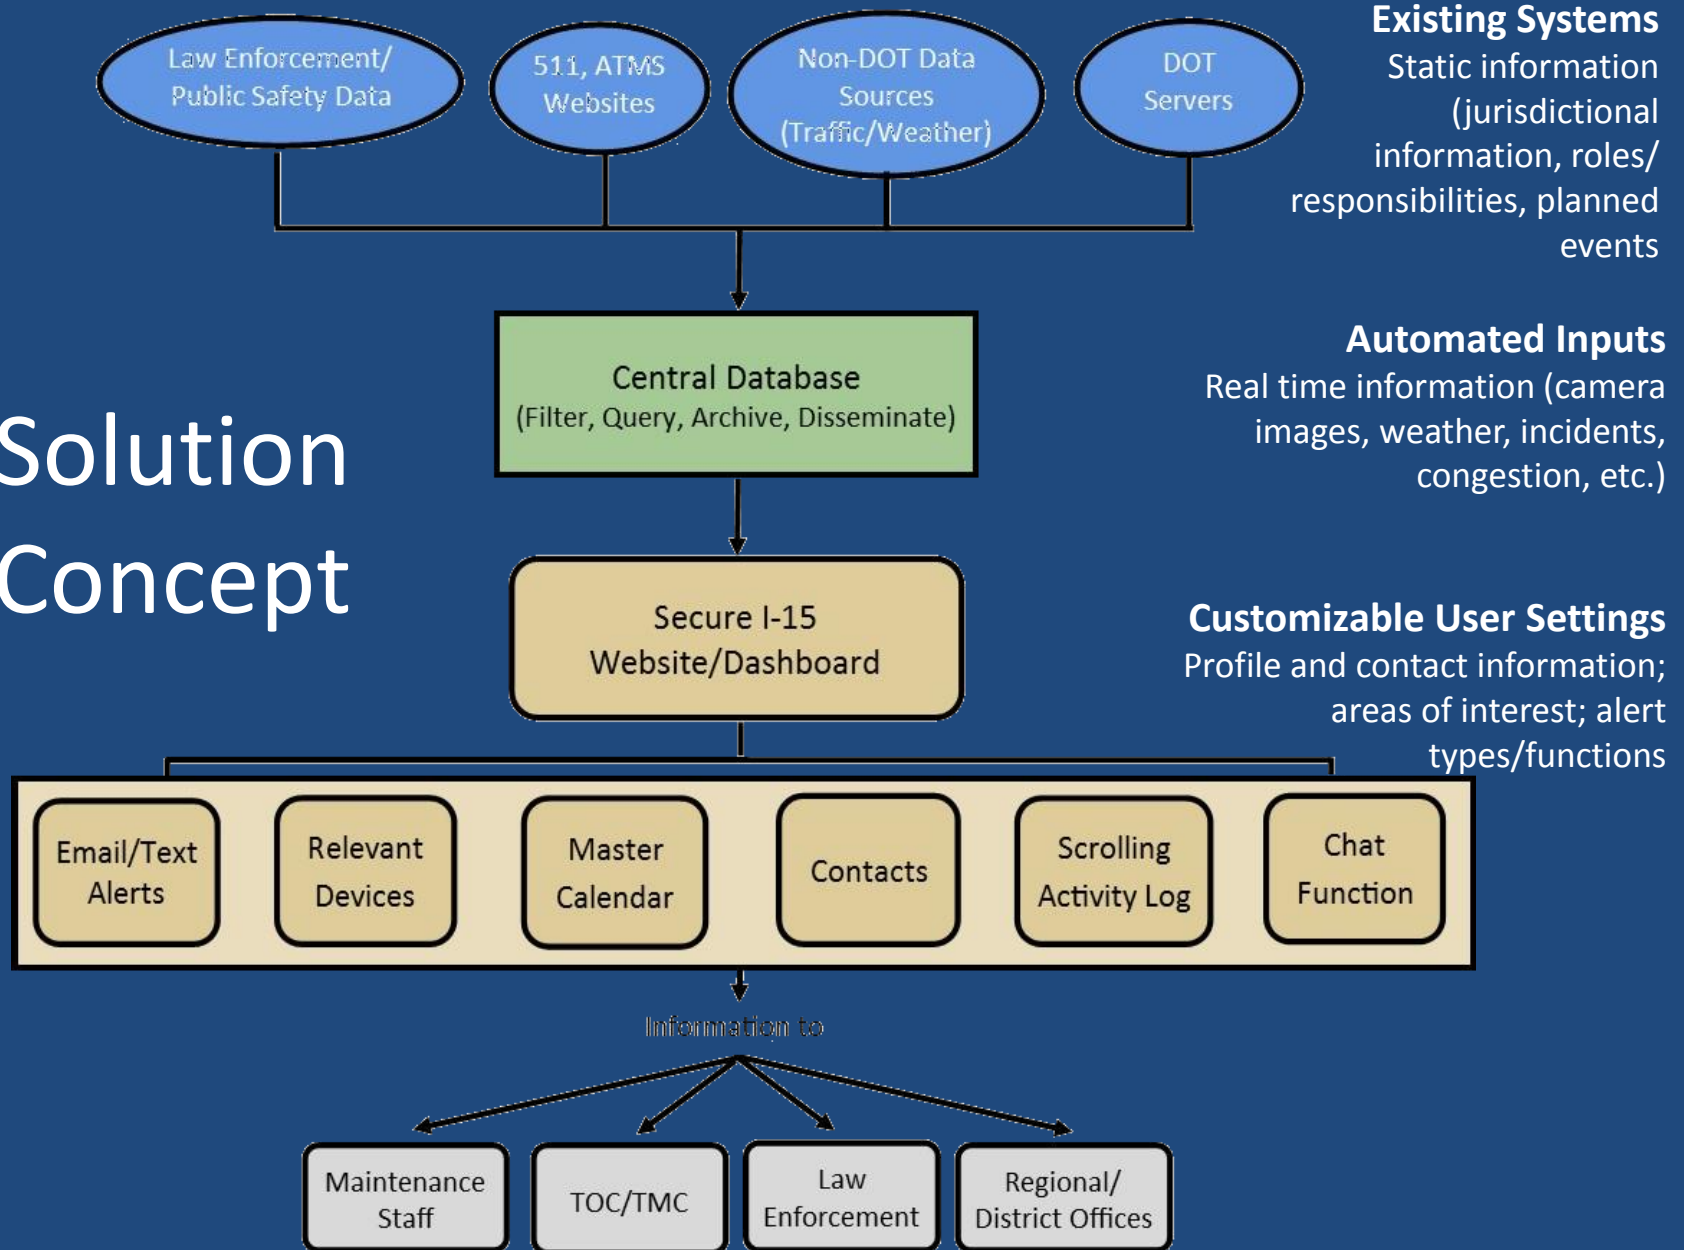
Law Enforcement/ Public Safety Data

511, ATMS Websites

Non-DOT Data Sources (Traffic/Weather)

DOT Servers

**Existing Systems**
Static information (jurisdictional information, roles/ responsibilities, planned events

**Automated Inputs**
Real time information (camera images, weather, incidents, congestion, etc.)

Solution Concept

Central Database
(Filter, Query, Archive, Disseminate)

Secure I-15 Website/Dashboard

**Customizable User Settings**
Profile and contact information; areas of interest; alert types/functions

Email/Text Alerts

Relevant Devices

Master Calendar

Contacts

Scrolling Activity Log

Chat Function

Information to

Maintenance Staff

TOC/TMC

Law Enforcement

Regional/ District Offices